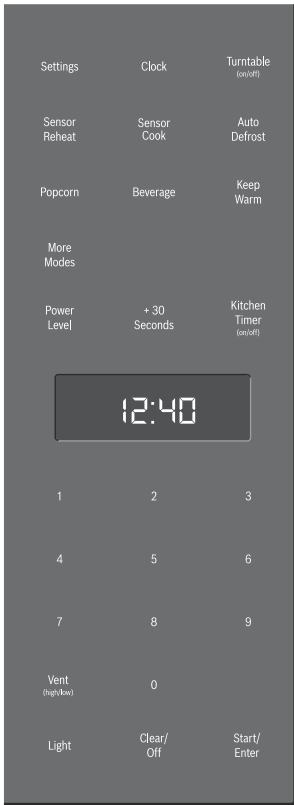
Settings
Clock
Turntable (on/off)

Sensor Reheat
Sensor Cook
Auto Defrost

Popcorn
Beverage
Keep Warm

More Modes

Power Level
+ 30 Seconds
Kitchen Timer (on/off)

12:40

1
2
3

4
5
6

7
8
9

Vent (high/low)
0

Light
Clear/ Off
Start/ Enter